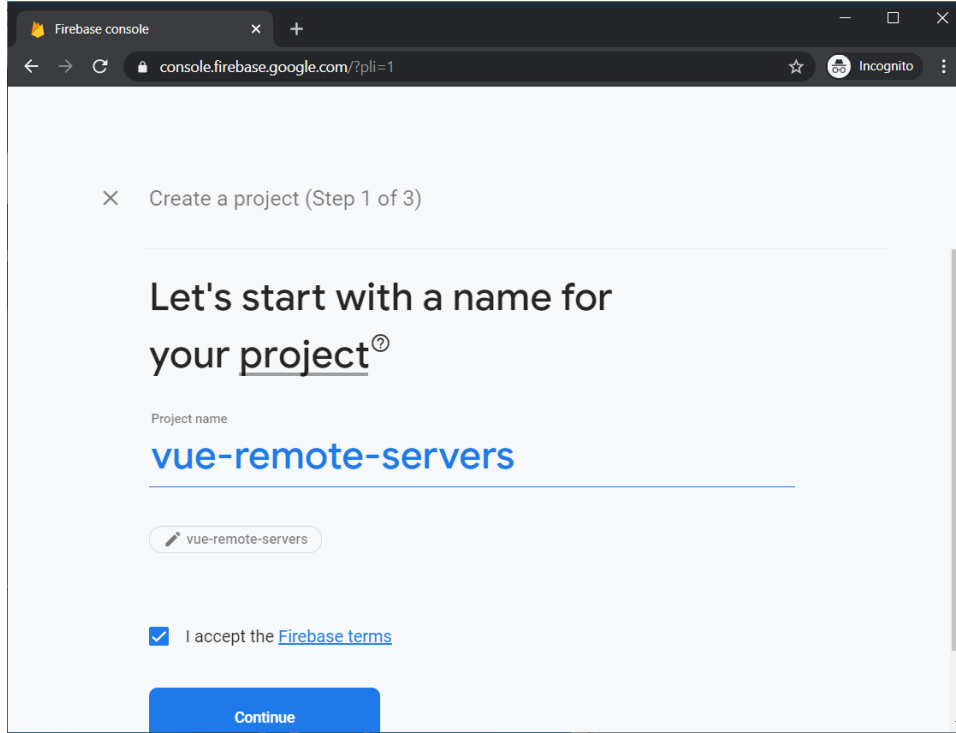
Firebase console

console.firebase.google.com/?pli=1

Incognito

Create a project (Step 1 of 3)

Let's start with a name for your project

Project name

vue-remote-servers

vue-remote-servers

I accept the Firebase terms

Continue